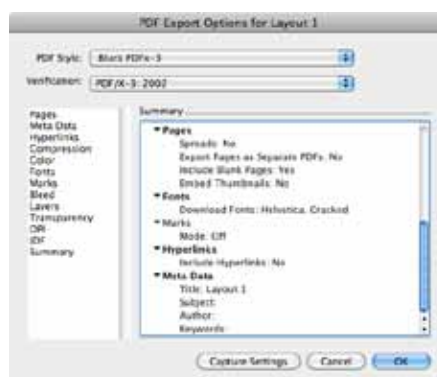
PDF Export Options for Layout 1

PDF Style: Black PDFX-3

Verification: PDF/X-3: 2002

Pages
Meta Data
Hyperlinks
Compression
Color
Fonts
Marks
Bleed
Layers
Transparency
OPI
JDF
Summary

Summary

Pages
Spreads: No
Export Pages as Separate PDFs: No
Include Blank Pages: Yes
Embed Thumbnails: No
Fonts
Download Fonts: Helvetica, Cracked
Marks
Mode: Off
Hyperlinks
Include Hyperlinks: No
Meta Data
Title: Layout 1
Subject:
Author:
Keywords:

Capture Settings
Cancel
OK